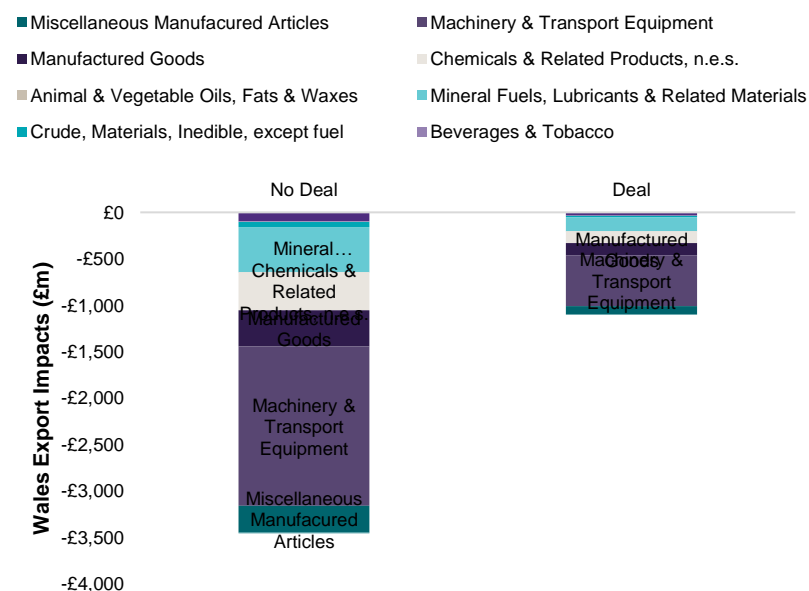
Miscellaneous Manufacured Articles
Machinery & Transport Equipment
Manufactured Goods
Chemicals & Related Products, n.e.s.
Animal & Vegetable Oils, Fats & Waxes
Mineral Fuels, Lubricants & Related Materials
Crude, Materials, Inedible, except fuel
Beverages & Tobacco

No Deal
Deal

Wales Export Impacts (£m)

£0
-£500
-£1,000
-£1,500
-£2,000
-£2,500
-£3,000
-£3,500
-£4,000

Mineral…
Chemicals & Related Products, n.e.s.
Manufactured Goods
Machinery & Transport Equipment
Miscellaneous Manufacured Articles

Manufactured Goods
Machinery & Transport Equipment